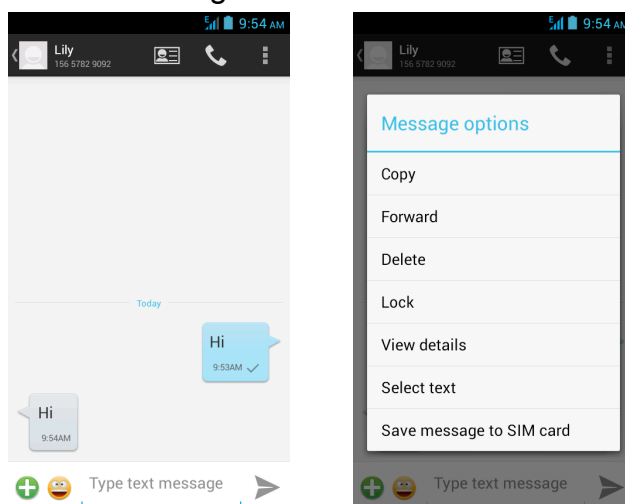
9:54 AM
Lily
156 5782 9092
Today
Hi
9:53AM
Hi
9:54AM
Type text message

9:54 AM
Lily
156 5782 9092
Message options
Copy
Forward
Delete
Lock
View details
Select text
Save message to SIM card
Type text message